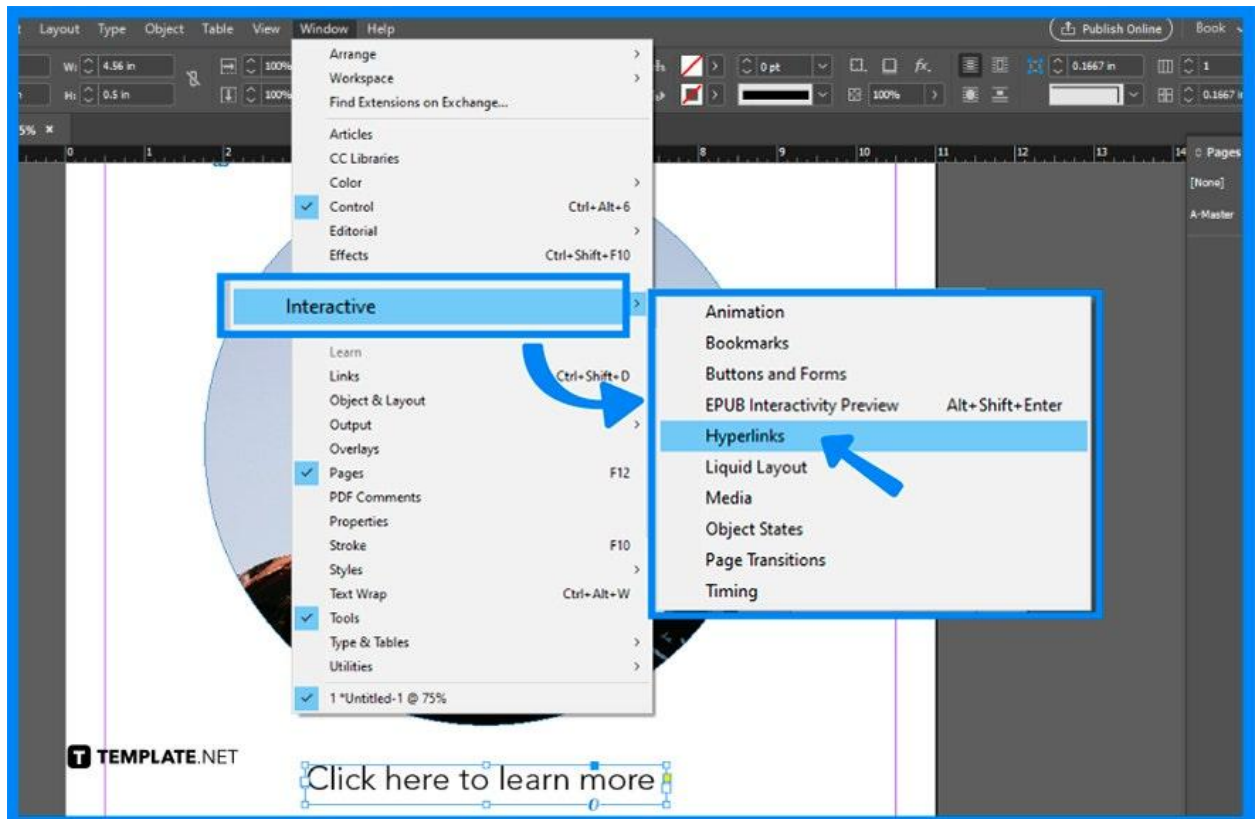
Layout Type Object Table View Window Help

Publish Online

Book

W: 4.56 in

H: 0.5 in

100%

100%

0 pt

100%

0.1667 in

1

0.1667 in

5% ×

0 1 2 8 9 10 11 12 13 14

Pages

[None]

A-Master

Arrange
Workspace
Find Extensions on Exchange...
Articles
CC Libraries
Color
Control Ctrl+Alt+6
Editorial
Effects Ctrl+Shift+F10
Interactive
Learn
Links Ctrl+Shift+D
Object & Layout
Output
Overlays
Pages F12
PDF Comments
Properties
Stroke F10
Styles
Text Wrap Ctrl+Alt+W
Tools
Type & Tables
Utilities
1 *Untitled-1 @ 75%

Animation
Bookmarks
Buttons and Forms
EPUB Interactivity Preview Alt+Shift+Enter
Hyperlinks
Liquid Layout
Media
Object States
Page Transitions
Timing

TEMPLATE.NET

Click here to learn more